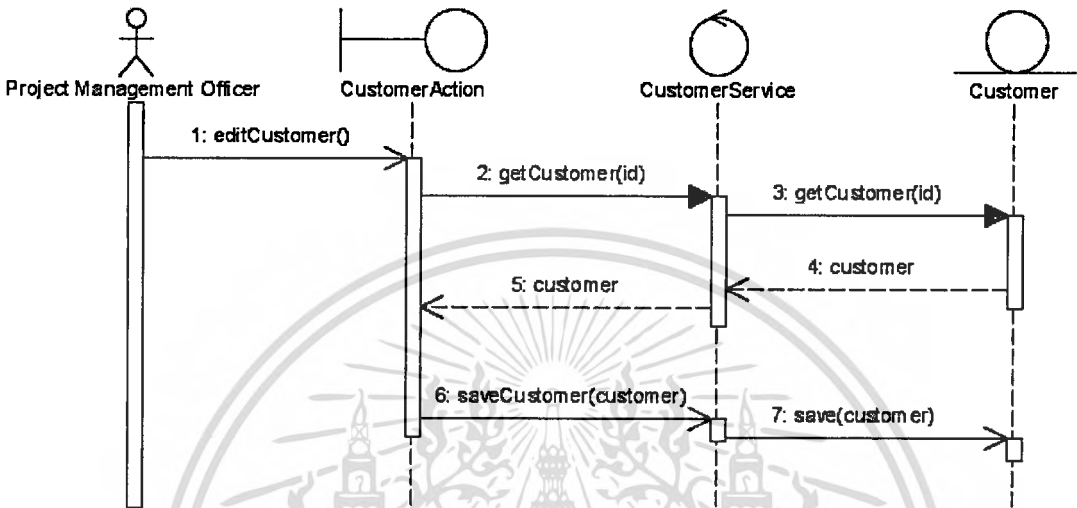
Project Management Officer

CustomerAction

CustomerService

Customer

1: editCustomer()

2: getCustomer(id)

3: getCustomer(id)

4: customer

5: customer

6: saveCustomer(customer)

7: save(customer)